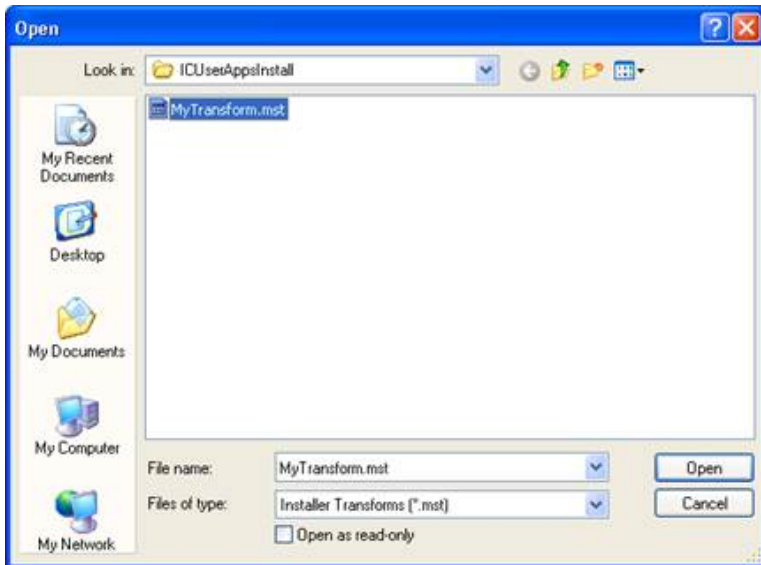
Open

Look in: ICUserAppsInstall

MyTransform.mst

My Recent Documents

Desktop

My Documents

My Computer

My Network

File name: MyTransform.mst

Files of type: Installer Transforms (*.mst)

Open as read-only

Open

Cancel